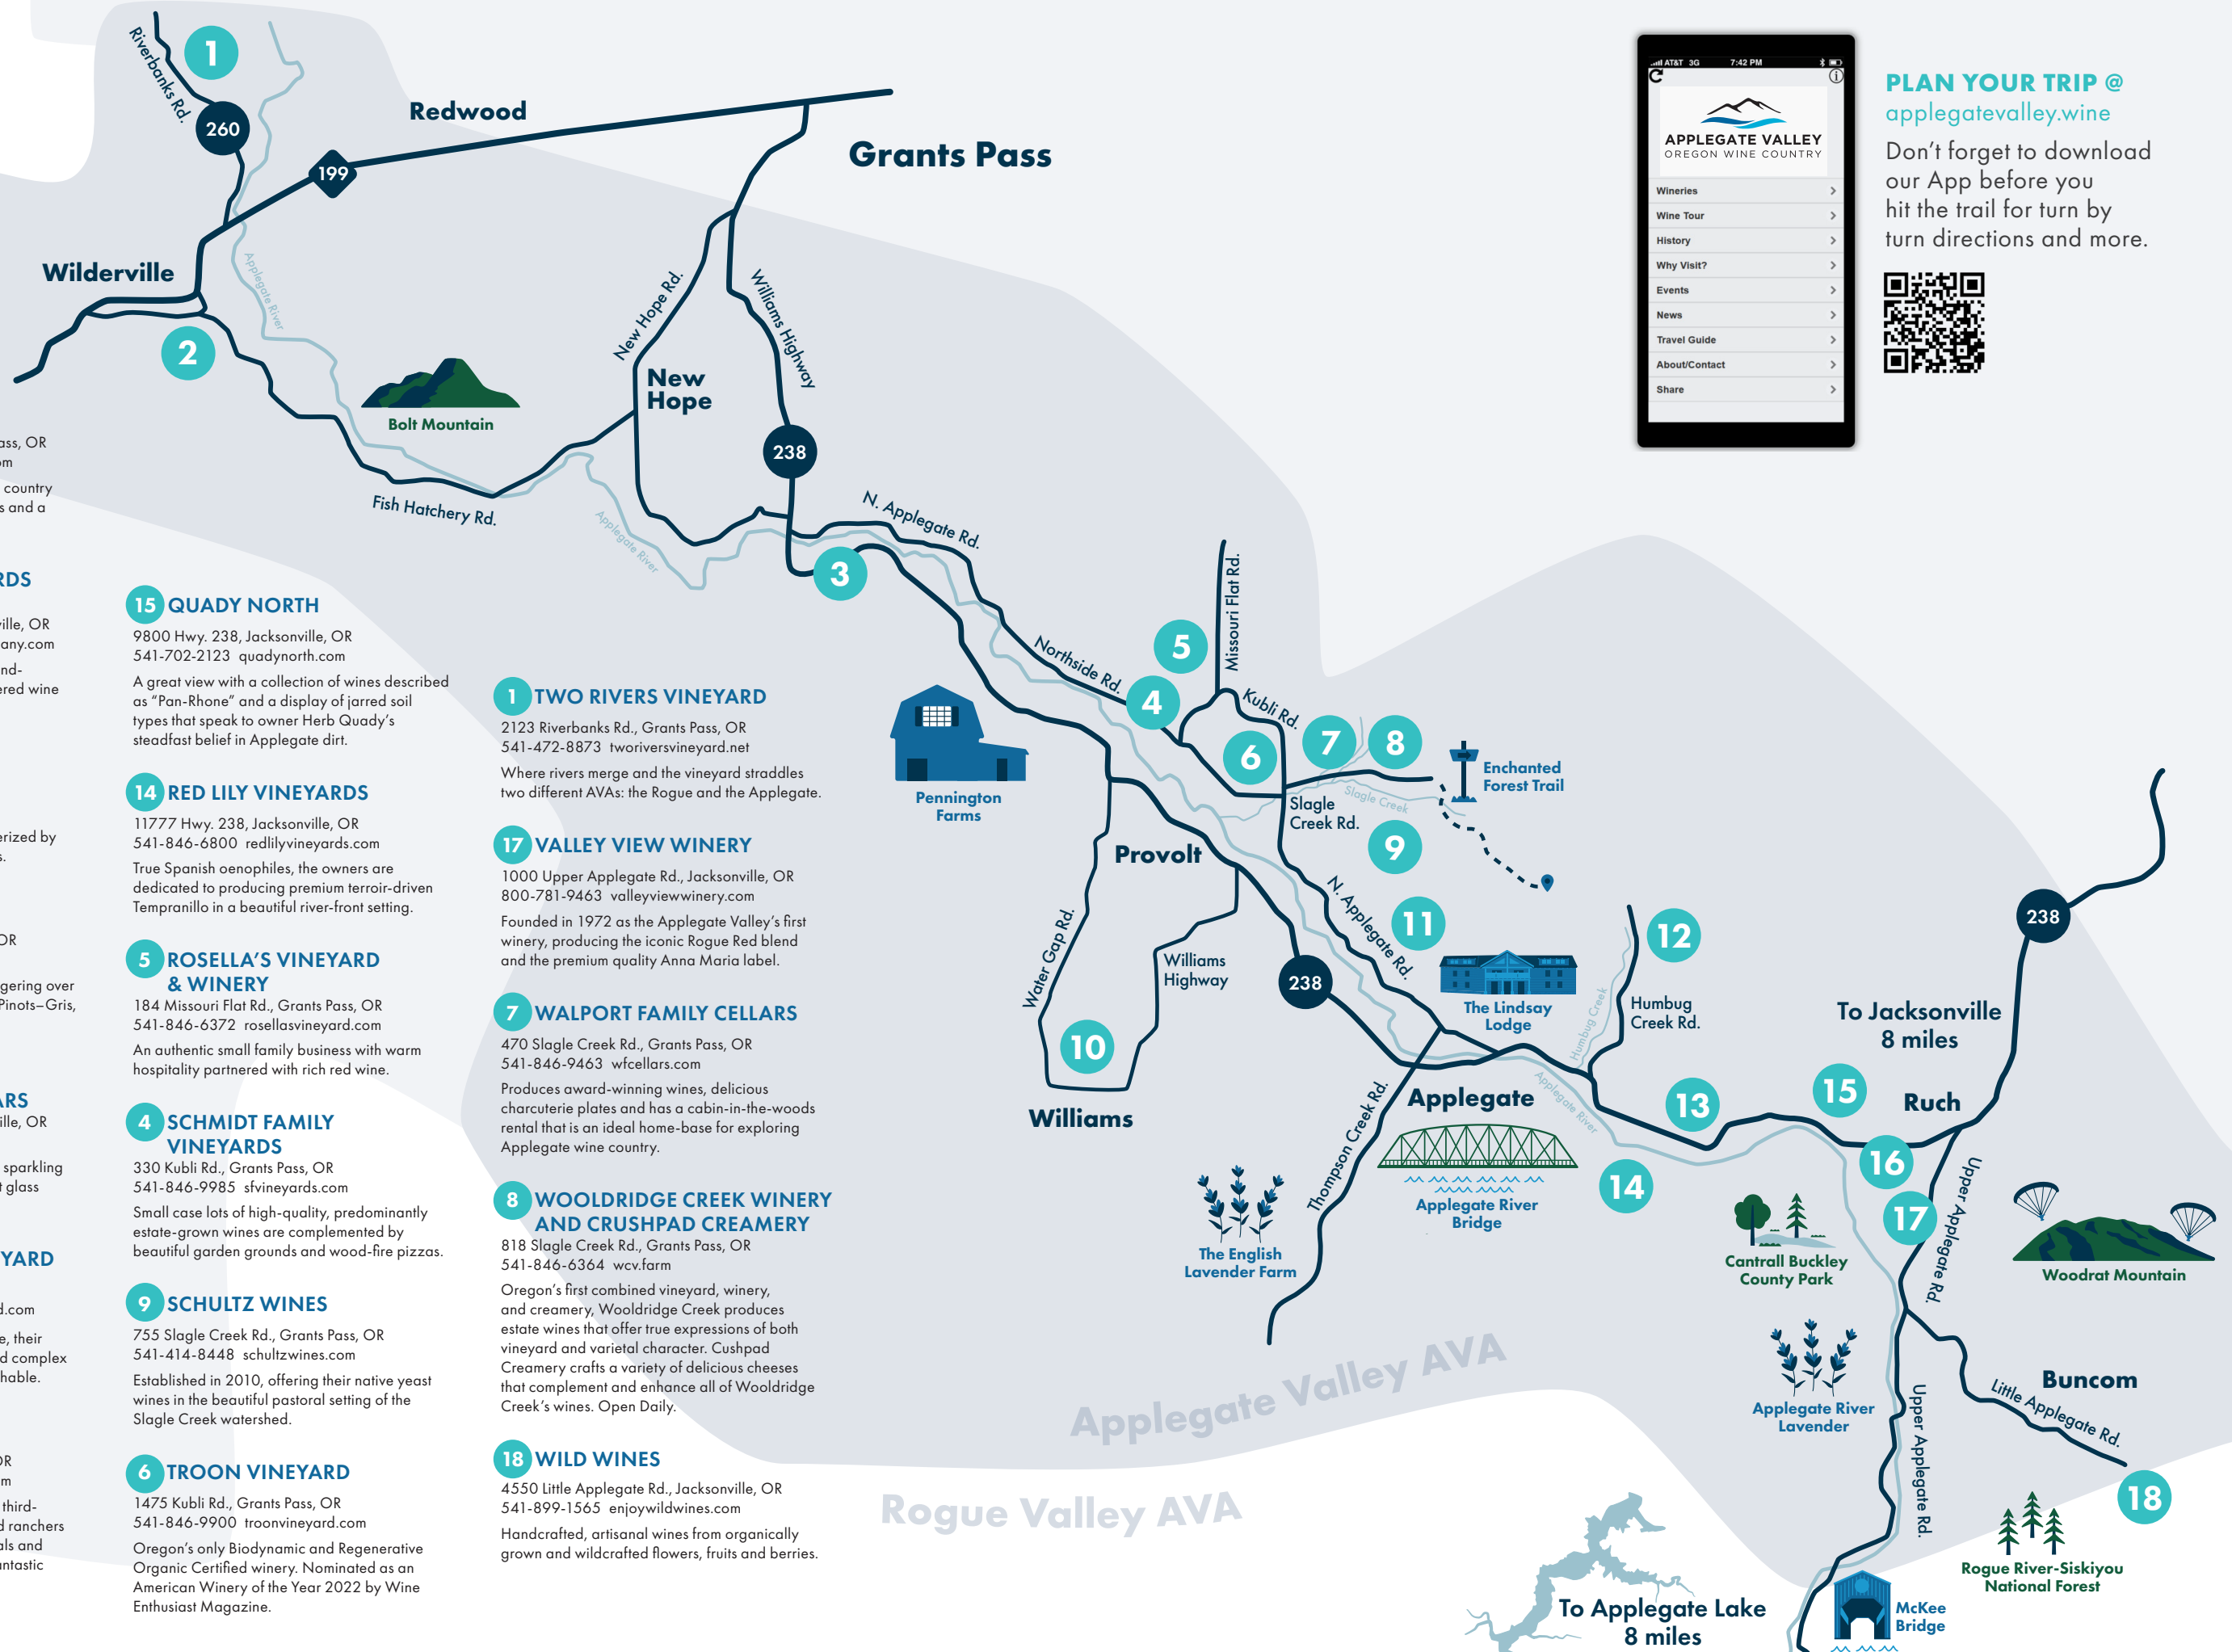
1
Riverbanks Rd.
260
199
Redwood
Grants Pass
Wilderville
Applegate River
2
Bolt Mountain
New Hope Rd.
New Hope
Williams Highway
238
Fish Hatchery Rd.
Applegate River
N. Applegate Rd.
3
Northside Rd.
5
4
Missouri Flat Rd.
Kubli Rd.
6
7
8
Enchanted Forest Trail
Slagle Creek
Slagle Creek Rd.
9
Pennington Farms
Provolt
N. Applegate Rd.
11
12
Water Gap Rd.
Williams Highway
238
The Lindsay Lodge
Humbug Creek
Humbug Creek Rd.
10
Williams
Thompson Creek Rd.
Applegate
Applegate River
13
15
To Jacksonville 8 miles
Ruch
238
14
16
17
Upper Applegate Rd.
Applegate River Bridge
The English Lavender Farm
Cantrall Buckley County Park
Woodrat Mountain
Applegate River Lavender
Buncom
Little Applegate Rd.
Upper Applegate Rd.
Applegate Valley AVA
Rogue Valley AVA
18
Rogue River-Siskiyou National Forest
To Applegate Lake 8 miles
McKee Bridge

AT&T 3G 7:42 PM
APPLEGATE VALLEY
OREGON WINE COUNTRY
Wineries
Wine Tour
History
Why Visit?
Events
News
Travel Guide
About/Contact
Share

PLAN YOUR TRIP @
applegatevalley.wine
Don't forget to download our App before you hit the trail for turn by turn directions and more.

ass, OR
om
country
s and a
RDS
ille, OR
any.com
nd-
ered wine
erized by
s.
OR
gering over
Pinots–Gris,
ARS
ille, OR
sparkling
glass
YARD
d.com
e, their
d complex
hable.
OR
m
third-
d ranchers
als and
ntastic

15 QUADY NORTH
9800 Hwy. 238, Jacksonville, OR
541-702-2123 quadynorth.com
A great view with a collection of wines described as "Pan-Rhone" and a display of jarred soil types that speak to owner Herb Quady's steadfast belief in Applegate dirt.

14 RED LILY VINEYARDS
11777 Hwy. 238, Jacksonville, OR
541-846-6800 redlilyvineyards.com
True Spanish oenophiles, the owners are dedicated to producing premium terroir-driven Tempranillo in a beautiful river-front setting.

5 ROSELLA'S VINEYARD & WINERY
184 Missouri Flat Rd., Grants Pass, OR
541-846-6372 rosellasvineyard.com
An authentic small family business with warm hospitality partnered with rich red wine.

4 SCHMIDT FAMILY VINEYARDS
330 Kubli Rd., Grants Pass, OR
541-846-9985 sfvineyards.com
Small case lots of high-quality, predominantly estate-grown wines are complemented by beautiful garden grounds and wood-fire pizzas.

9 SCHULTZ WINES
755 Slagle Creek Rd., Grants Pass, OR
541-414-8448 schultzwines.com
Established in 2010, offering their native yeast wines in the beautiful pastoral setting of the Slagle Creek watershed.

6 TROON VINEYARD
1475 Kubli Rd., Grants Pass, OR
541-846-9900 troonvineyard.com
Oregon's only Biodynamic and Regenerative Organic Certified winery. Nominated as an American Winery of the Year 2022 by Wine Enthusiast Magazine.

1 TWO RIVERS VINEYARD
2123 Riverbanks Rd., Grants Pass, OR
541-472-8873 tworiversvineyard.net
Where rivers merge and the vineyard straddles two different AVAs: the Rogue and the Applegate.

17 VALLEY VIEW WINERY
1000 Upper Applegate Rd., Jacksonville, OR
800-781-9463 valleyviewwinery.com
Founded in 1972 as the Applegate Valley's first winery, producing the iconic Rogue Red blend and the premium quality Anna Maria label.

7 WALPORT FAMILY CELLARS
470 Slagle Creek Rd., Grants Pass, OR
541-846-9463 wfcellars.com
Produces award-winning wines, delicious charcuterie plates and has a cabin-in-the-woods rental that is an ideal home-base for exploring Applegate wine country.

8 WOOLDRIDGE CREEK WINERY AND CRUSHPAD CREAMERY
818 Slagle Creek Rd., Grants Pass, OR
541-846-6364 wcv.farm
Oregon's first combined vineyard, winery, and creamery, Wooldridge Creek produces estate wines that offer true expressions of both vineyard and varietal character. Cushpad Creamery crafts a variety of delicious cheeses that complement and enhance all of Wooldridge Creek's wines. Open Daily.

18 WILD WINES
4550 Little Applegate Rd., Jacksonville, OR
541-899-1565 enjoywildwines.com
Handcrafted, artisanal wines from organically grown and wildcrafted flowers, fruits and berries.